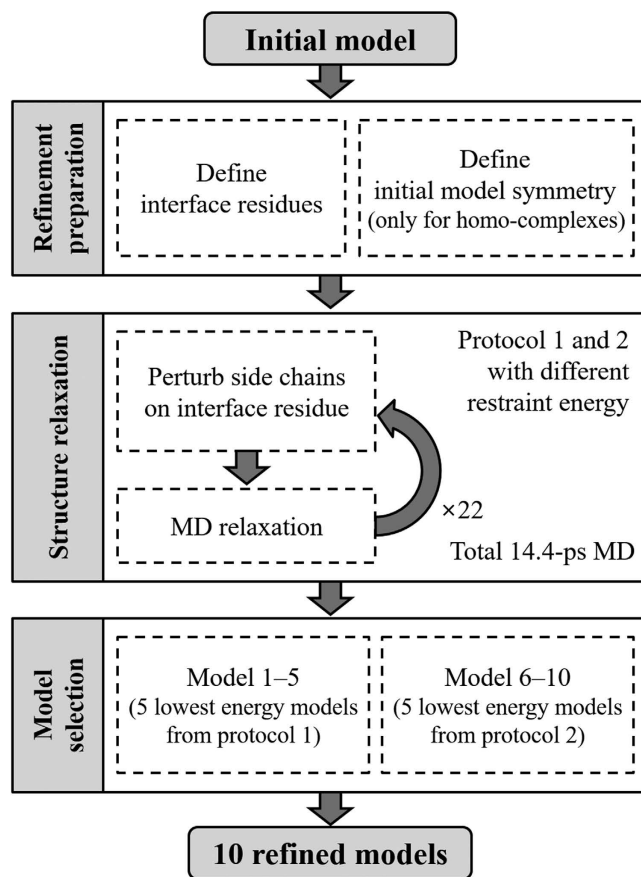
Initial model

Refinement preparation

Define interface residues

Define initial model symmetry (only for homo-complexes)

Structure relaxation

Perturb side chains on interface residue

MD relaxation

Protocol 1 and 2 with different restraint energy

×22

Total 14.4-ps MD

Model selection

Model 1–5 (5 lowest energy models from protocol 1)

Model 6–10 (5 lowest energy models from protocol 2)

10 refined models